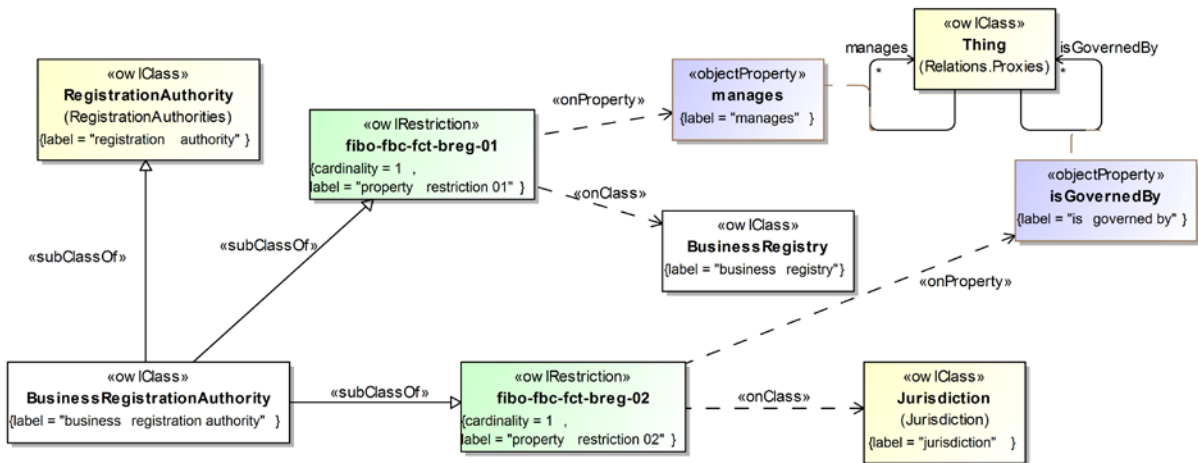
«owlClass»
RegistrationAuthority
(RegistrationAuthorities)
{label = "registration authority" }

«owlRestriction»
fibo-fbc-fct-breg-01
{cardinality = 1 ,
label = "property restriction 01" }

«onProperty»

«objectProperty»
manages
{label = "manages" }

manages
*

«owlClass»
Thing
(Relations.Proxies)

isGovernedBy
*

«objectProperty»
isGovernedBy
{label = "is governed by" }

«onClass»

«owlClass»
BusinessRegistry
{label = "business registry"}

«subClassOf»

«subClassOf»

«onProperty»

«owlClass»
BusinessRegistrationAuthority
{label = "business registration authority" }

«subClassOf»

«owlRestriction»
fibo-fbc-fct-breg-02
{cardinality = 1 ,
label = "property restriction 02" }

«onClass»

«owlClass»
Jurisdiction
(Jurisdiction)
{label = "jurisdiction" }